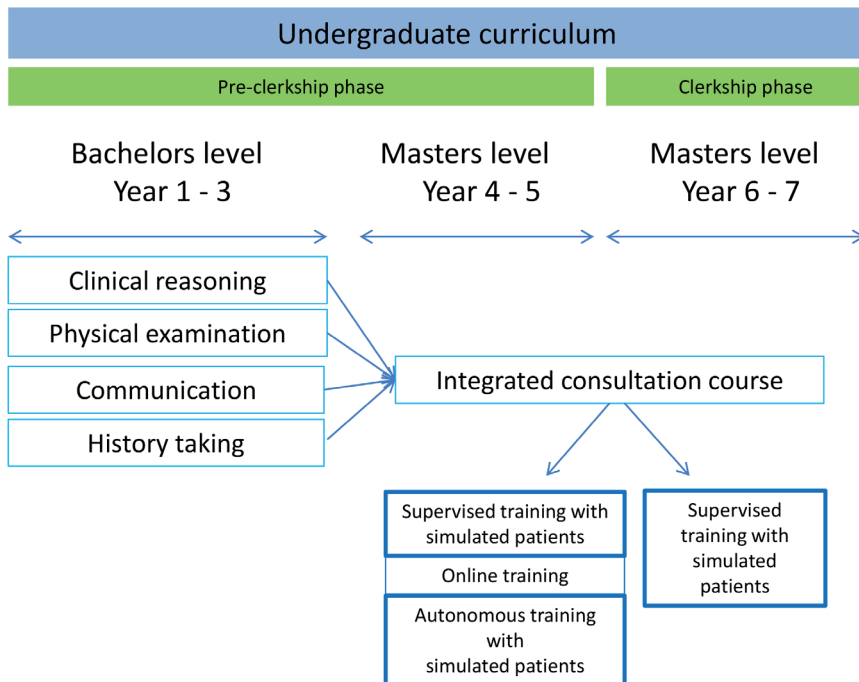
Undergraduate curriculum

Pre-clerkship phase

Clerkship phase

Bachelors level
Year 1 - 3

Masters level
Year 4 - 5

Masters level
Year 6 - 7

Clinical reasoning

Physical examination

Communication

History taking

Integrated consultation course

Supervised training with simulated patients

Online training

Autonomous training with simulated patients

Supervised training with simulated patients